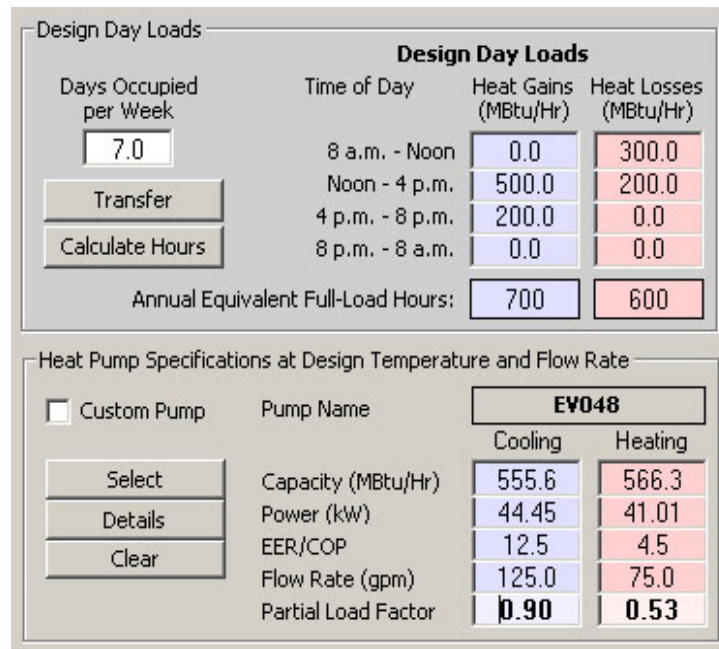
Design Day Loads

Days Occupied per Week

7.0

Transfer

Calculate Hours

Design Day Loads

| Time of Day | Heat Gains (MBtu/Hr) | Heat Losses (MBtu/Hr) |
|---|---|---|
| 8 a.m. - Noon | 0.0 | 300.0 |
| Noon - 4 p.m. | 500.0 | 200.0 |
| 4 p.m. - 8 p.m. | 200.0 | 0.0 |
| 8 p.m. - 8 a.m. | 0.0 | 0.0 |
| Annual Equivalent Full-Load Hours: | 700 | 600 |

Heat Pump Specifications at Design Temperature and Flow Rate

Custom Pump

Select

Details

Clear

Pump Name: EV048

| | Cooling | Heating |
|---|---|---|
| Capacity (MBtu/Hr) | 555.6 | 566.3 |
| Power (kW) | 44.45 | 41.01 |
| EER/COP | 12.5 | 4.5 |
| Flow Rate (gpm) | 125.0 | 75.0 |
| Partial Load Factor | 0.90 | 0.53 |